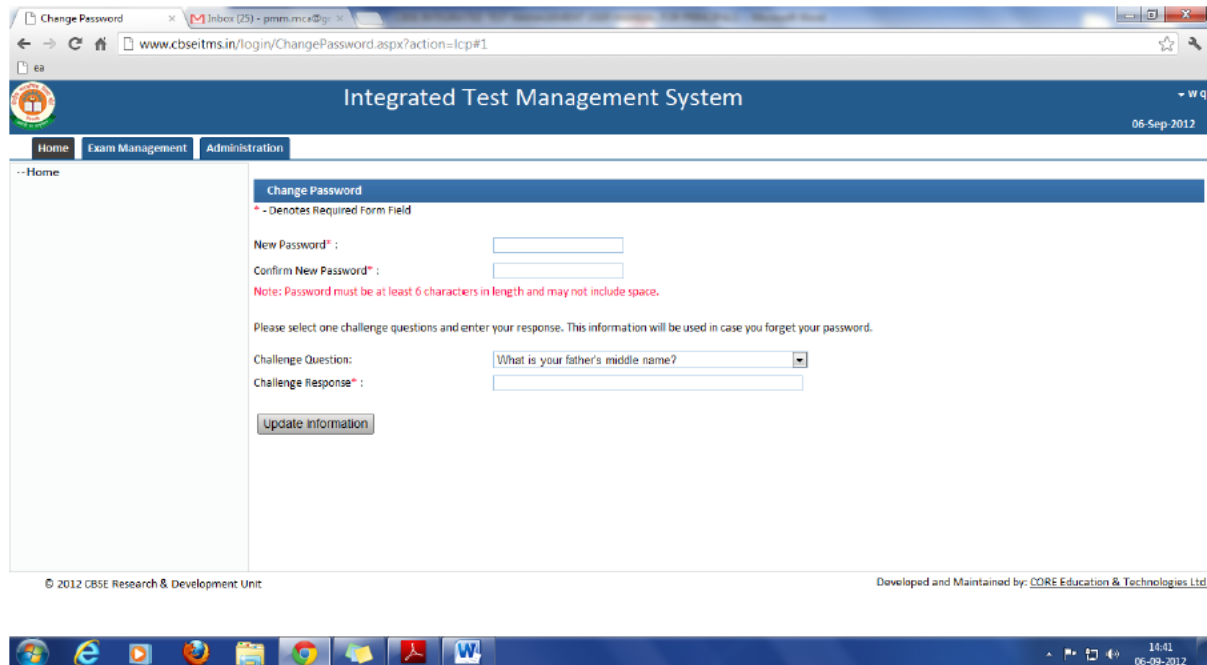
Change Password × Inbox (25) - pmm.mca@g ×

www.cbseitms.in/login/ChangePassword.aspx?action=lcp#1

ea

Integrated Test Management System

▾ w q

06-Sep-2012

Home Exam Management Administration

--Home

Change Password

* - Denotes Required Form Field

New Password* :

Confirm New Password* :

Note: Password must be at least 6 characters in length and may not include space.

Please select one challenge questions and enter your response. This information will be used in case you forget your password.

Challenge Question: What is your father's middle name?

Challenge Response* :

Update Information

© 2012 CBSE Research & Development Unit

Developed and Maintained by: CORE Education & Technologies Ltd

14:41
06-09-2012